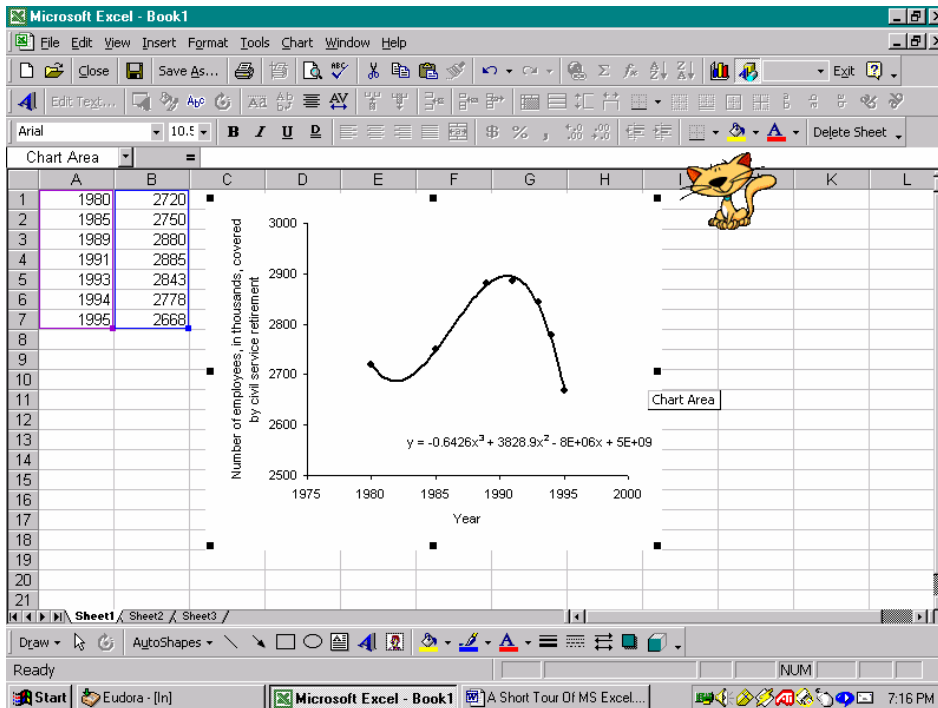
Microsoft Excel - Book1

File Edit View Insert Format Tools Chart Window Help

Close Save As... Exit

Edit Text...

Arial 10.5 B I U D Delete Sheet

Chart Area =

| | A | B | C | D | E | F | G | H | I | J | K | L |
|---|---|---|---|---|---|---|---|---|---|---|---|---|
| 1 | 1980 | 2720 | | | | | | | | | | |
| 2 | 1985 | 2750 | | | | | | | | | | |
| 3 | 1989 | 2880 | | | | | | | | | | |
| 4 | 1991 | 2885 | | | | | | | | | | |
| 5 | 1993 | 2843 | | | | | | | | | | |
| 6 | 1994 | 2778 | | | | | | | | | | |
| 7 | 1995 | 2668 | | | | | | | | | | |
| 8 | | | | | | | | | | | | |
| 9 | | | | | | | | | | | | |
| 10 | | | | | | | | | | | | |
| 11 | | | | | | | | | | | | |
| 12 | | | | | | | | | | | | |
| 13 | | | | | | | | | | | | |
| 14 | | | | | | | | | | | | |
| 15 | | | | | | | | | | | | |
| 16 | | | | | | | | | | | | |
| 17 | | | | | | | | | | | | |
| 18 | | | | | | | | | | | | |
| 19 | | | | | | | | | | | | |
| 20 | | | | | | | | | | | | |
| 21 | | | | | | | | | | | | |

Number of employees, in thousands, covered by civil service retirement

3000
2900
2800
2700
2600
2500

1975 1980 1985 1990 1995 2000

Year

$y = -0.6426x^3 + 3828.9x^2 - 8E+06x + 5E+09$

Chart Area

Sheet1 Sheet2 Sheet3

Draw AutoShapes

Ready NUM

Start Eudora - [In] Microsoft Excel - Book1 A Short Tour Of MS Excel... 7:16 PM